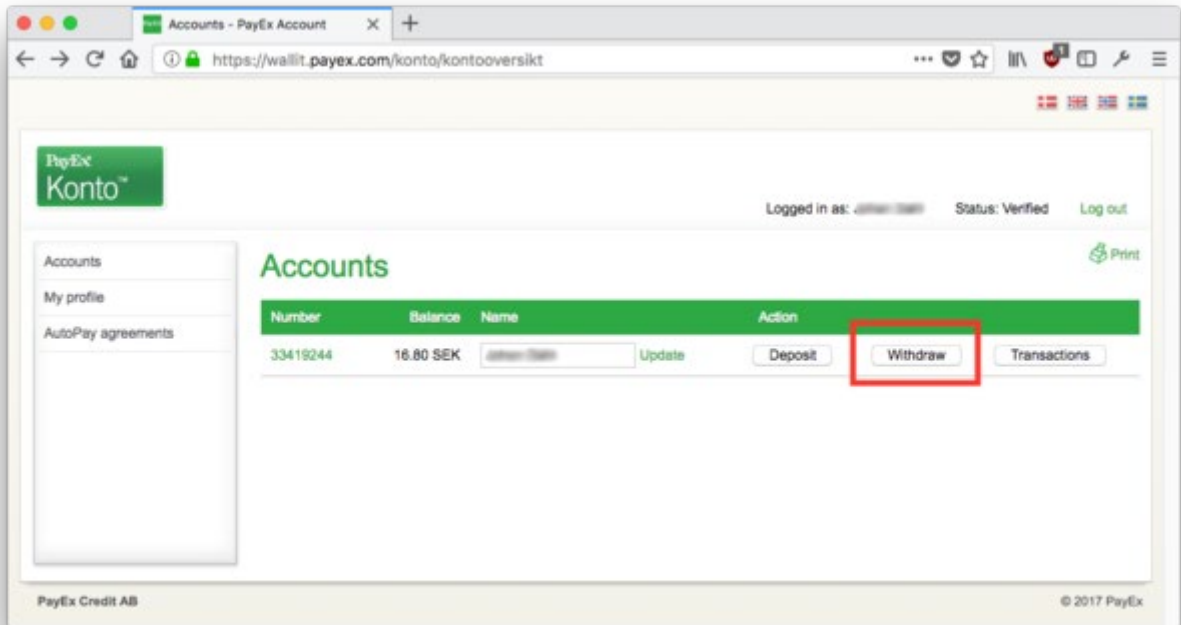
Accounts - PayEx Account

https://wallit.payex.com/konto/kontooversikt

PayEx
Konto™

Logged in as: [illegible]
Status: Verified
Log out

Accounts
My profile
AutoPay agreements

Accounts

Print

| Number | Balance | Name | | Action | | |
|---|---|---|---|---|---|---|
| 33419244 | 16.80 SEK | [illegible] | Update | Deposit | Withdraw | Transactions |

PayEx Credit AB

© 2017 PayEx